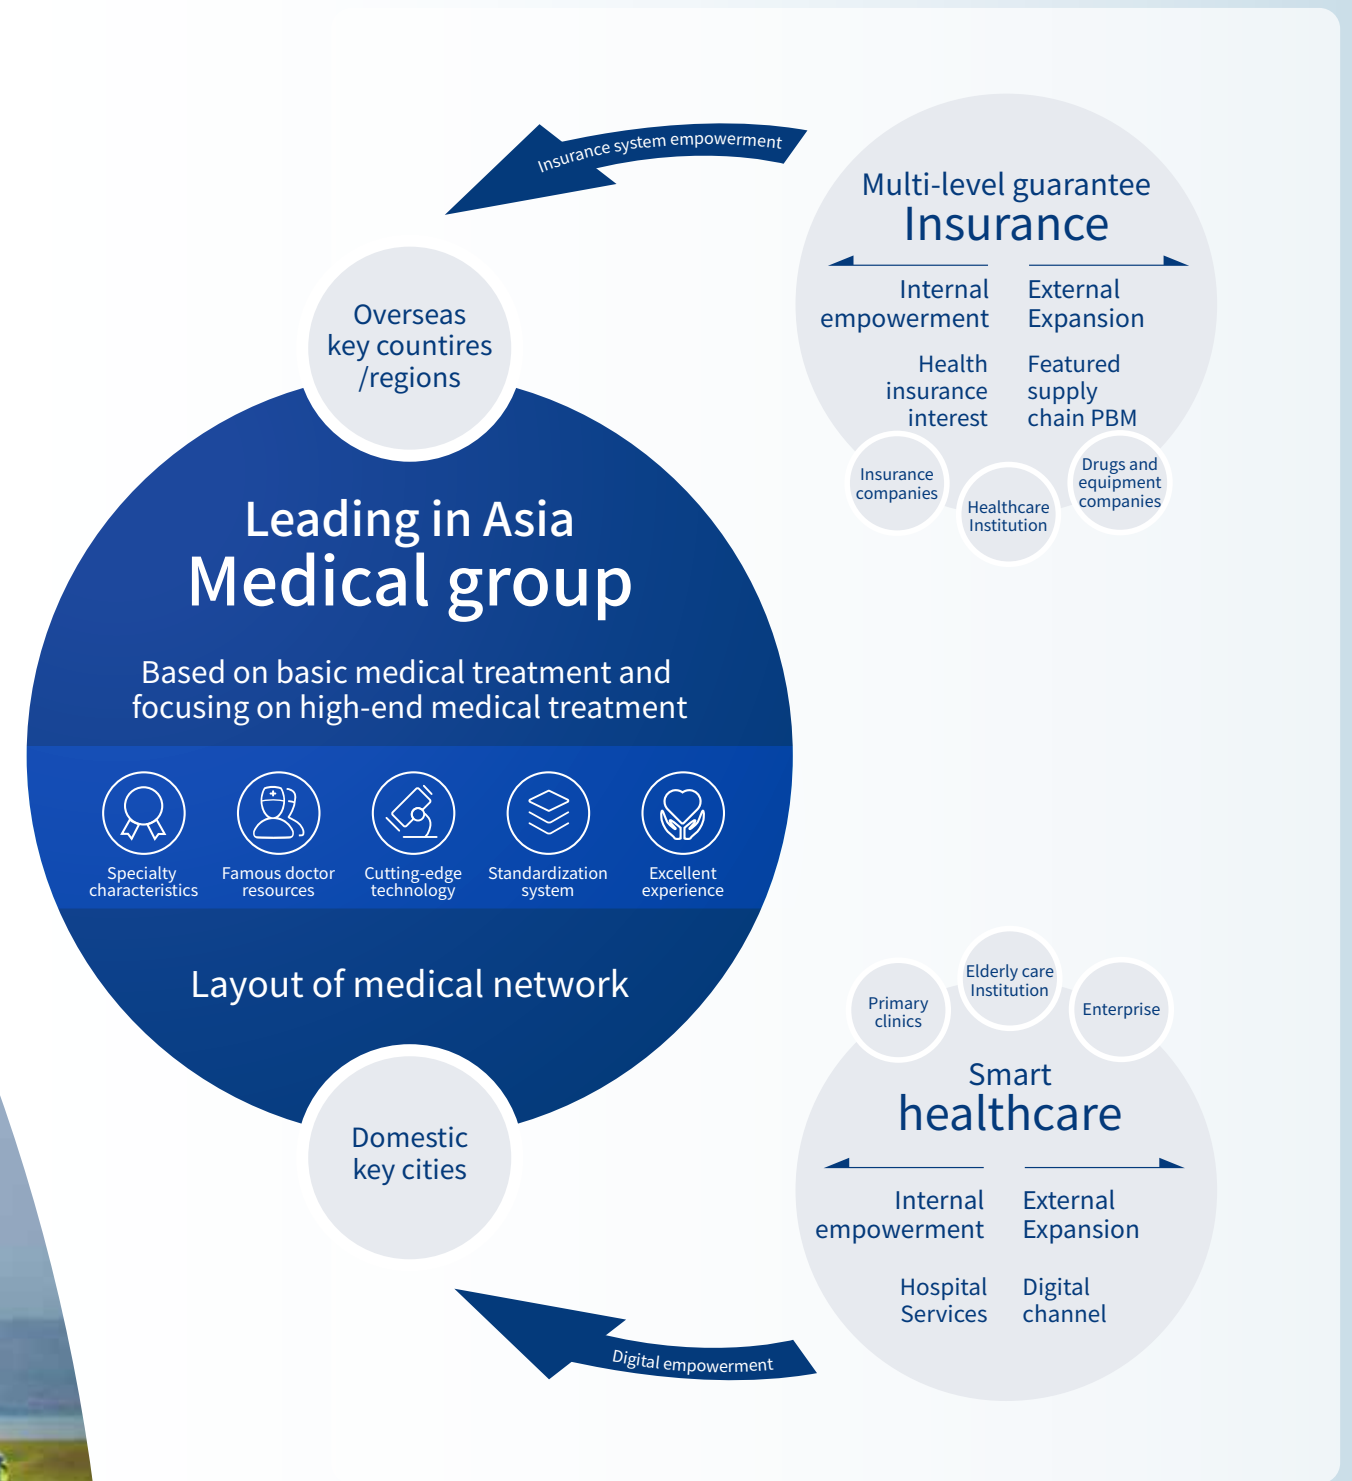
Insurance system empowerment

Multi-level guarantee
Insurance

Internal empowerment

External Expansion

Health insurance interest

Featured supply chain PBM

Insurance companies

Healthcare Institution

Drugs and equipment companies

Overseas key countires /regions

Leading in Asia
Medical group

Based on basic medical treatment and focusing on high-end medical treatment

Specialty characteristics

Famous doctor resources

Cutting-edge technology

Standardization system

Excellent experience

Layout of medical network

Domestic key cities

Primary clinics

Elderly care Institution

Enterprise

Smart
healthcare

Internal empowerment

External Expansion

Hospital Services

Digital channel

Digital empowerment